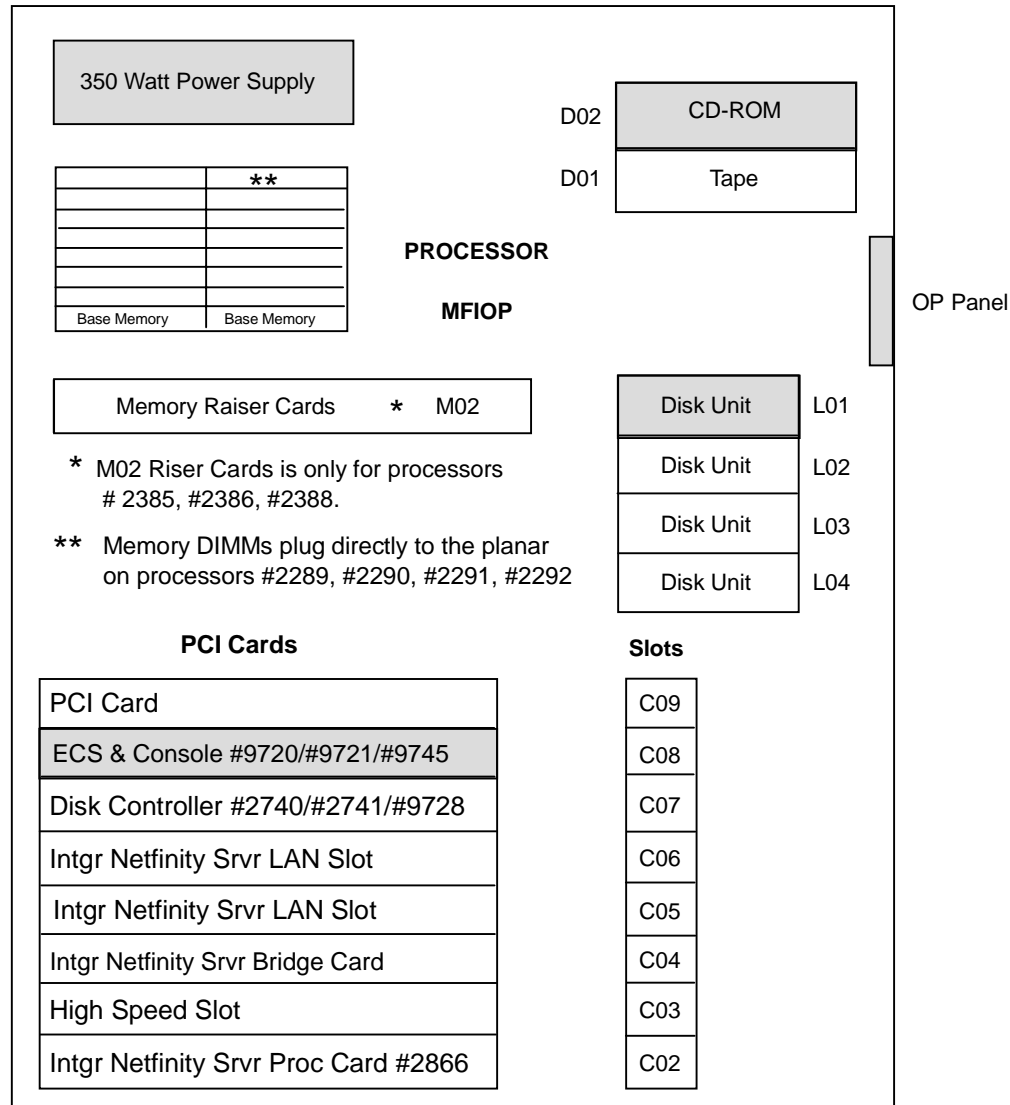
350 Watt Power Supply

D02 CD-ROM

D01 Tape

**

PROCESSOR

MFIOP

Base Memory Base Memory

OP Panel

Memory Raiser Cards * M02

Disk Unit L01

Disk Unit L02

Disk Unit L03

Disk Unit L04

* M02 Riser Cards is only for processors # 2385, #2386, #2388.

** Memory DIMMs plug directly to the planar on processors #2289, #2290, #2291, #2292

PCI Cards

Slots

| PCI Cards | Slots |
|---|---|
| PCI Card | C09 |
| ECS & Console #9720/#9721/#9745 | C08 |
| Disk Controller #2740/#2741/#9728 | C07 |
| Intgr Netfinity Srvr LAN Slot | C06 |
| Intgr Netfinity Srvr LAN Slot | C05 |
| Intgr Netfinity Srvr Bridge Card | C04 |
| High Speed Slot | C03 |
| Intgr Netfinity Srvr Proc Card #2866 | C02 |